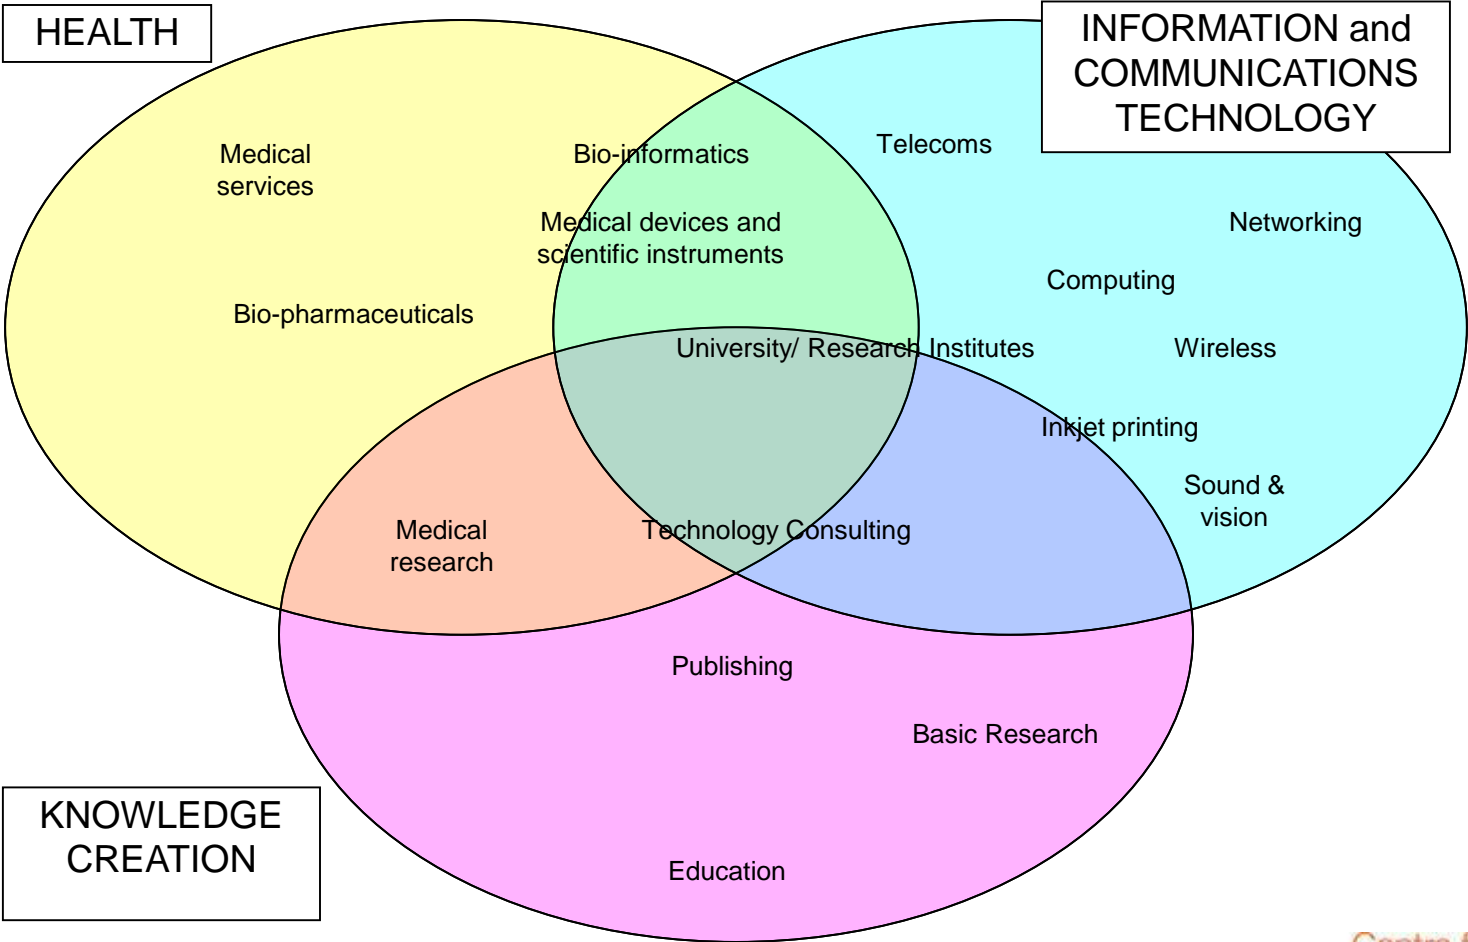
HEALTH

INFORMATION and COMMUNICATIONS TECHNOLOGY

Medical services

Bio-informatics

Telecoms

Medical devices and scientific instruments

Networking

Computing

Bio-pharmaceuticals

University/ Research Institutes

Wireless

Inkjet printing

Sound & vision

Medical research

Technology Consulting

Publishing

Basic Research

KNOWLEDGE CREATION

Education

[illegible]